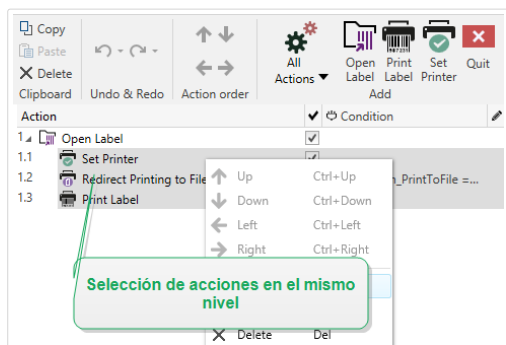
Copy
Paste
Delete
Clipboard
Undo & Redo
Action order
All Actions
Open Label
Print Label
Set Printer
Quit
Add

| Action | ✔ | Condition |
|---|---|---|
| 1 Open Label | ✔ | |
| 1.1 Set Printer | ✔ | |
| 1.2 Redirect Printing to File | | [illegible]n_PrintToFile =... |
| 1.3 Print Label | | |

Up Ctrl+Up
Down Ctrl+Down
Left Ctrl+Left
Right Ctrl+Right

Selección de acciones en el mismo nivel

Delete Del